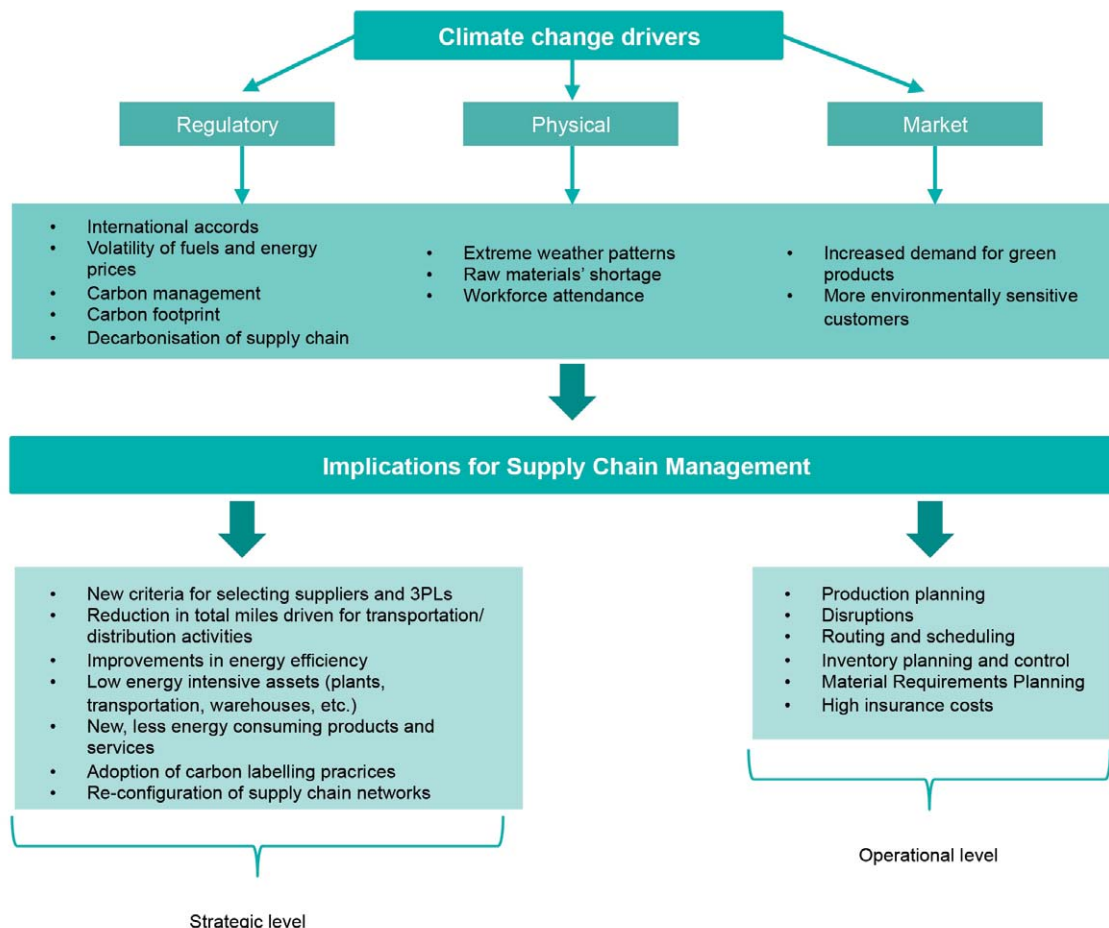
Climate change drivers

Regulatory

Physical

Market

- International accords
- Volatility of fuels and energy prices
- Carbon management
- Carbon footprint
- Decarbonisation of supply chain

- Extreme weather patterns
- Raw materials' shortage
- Workforce attendance

- Increased demand for green products
- More environmentally sensitive customers

Implications for Supply Chain Management

- New criteria for selecting suppliers and 3PLs
- Reduction in total miles driven for transportation/ distribution activities
- Improvements in energy efficiency
- Low energy intensive assets (plants, transportation, warehouses, etc.)
- New, less energy consuming products and services
- Adoption of carbon labelling pracrices
- Re-configuration of supply chain networks

Strategic level

- Production planning
- Disruptions
- Routing and scheduling
- Inventory planning and control
- Material Requirements Planning
- High insurance costs

Operational level